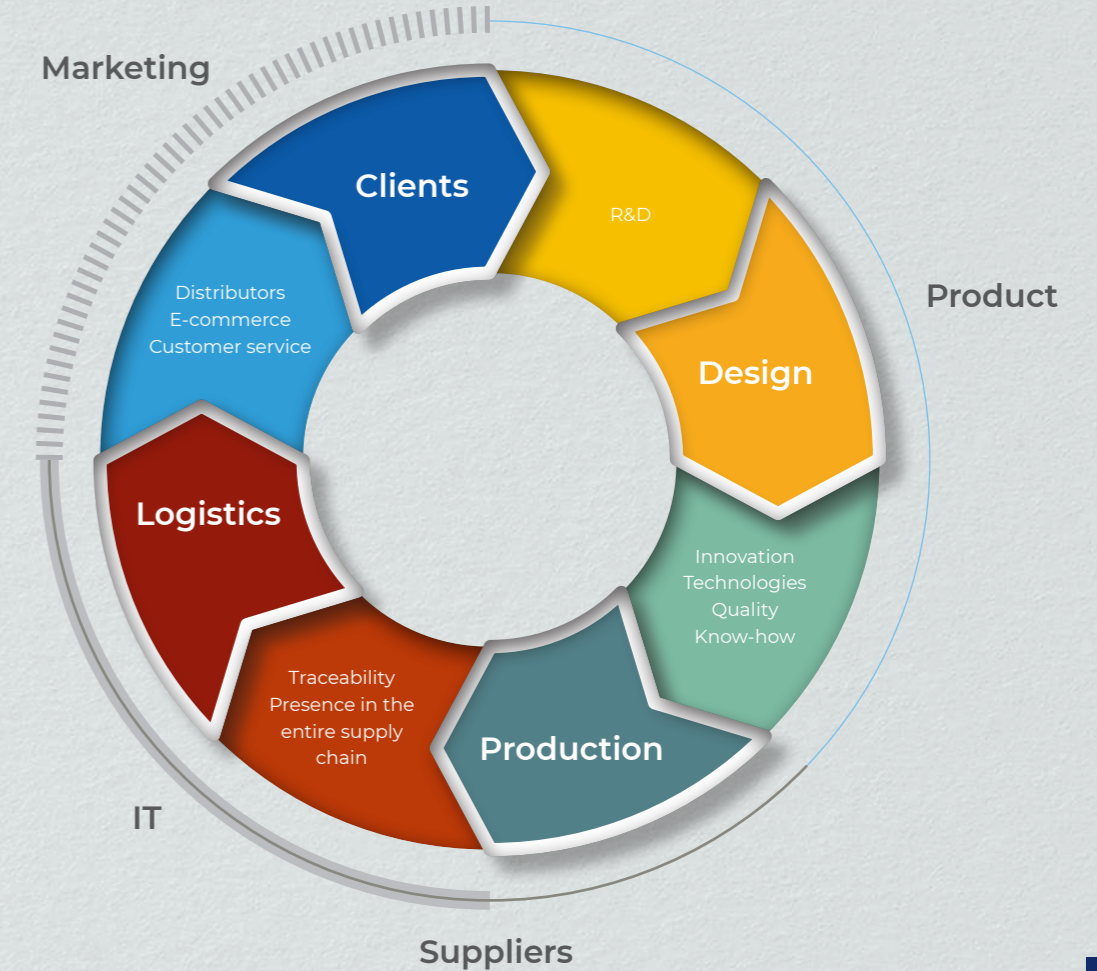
Marketing

Clients

R&D

Product

Distributors
E-commerce
Customer service

Design

Logistics

Innovation
Technologies
Quality
Know-how

Traceability
Presence in the entire supply chain

Production

IT

Suppliers